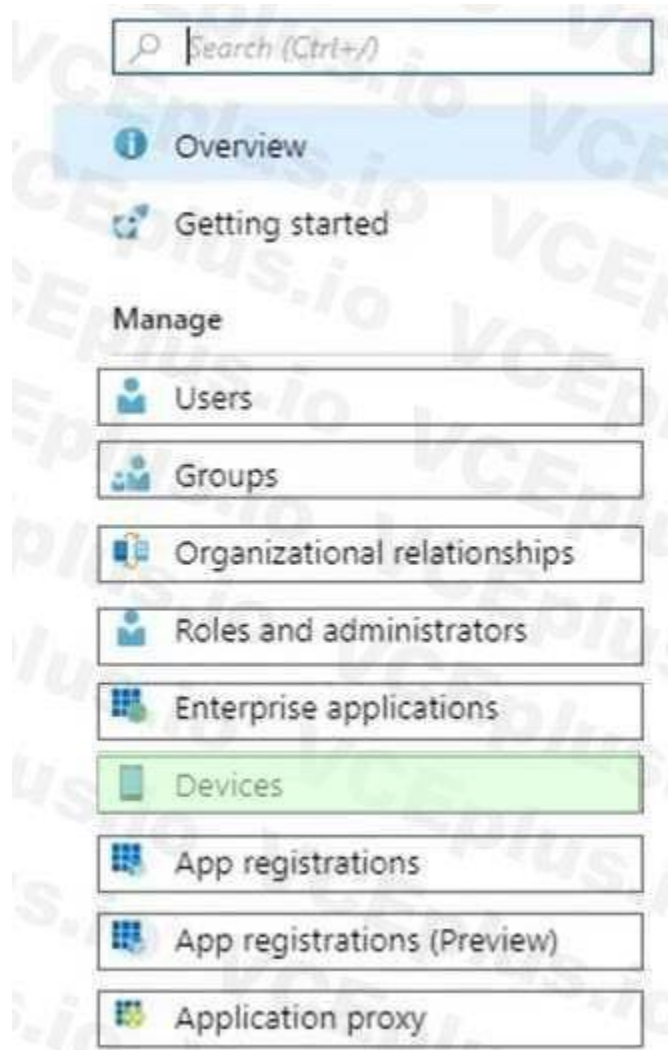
Search (Ctrl+/)

Overview

Getting started

Manage

Users

Groups

Organizational relationships

Roles and administrators

Enterprise applications

Devices

App registrations

App registrations (Preview)

Application proxy